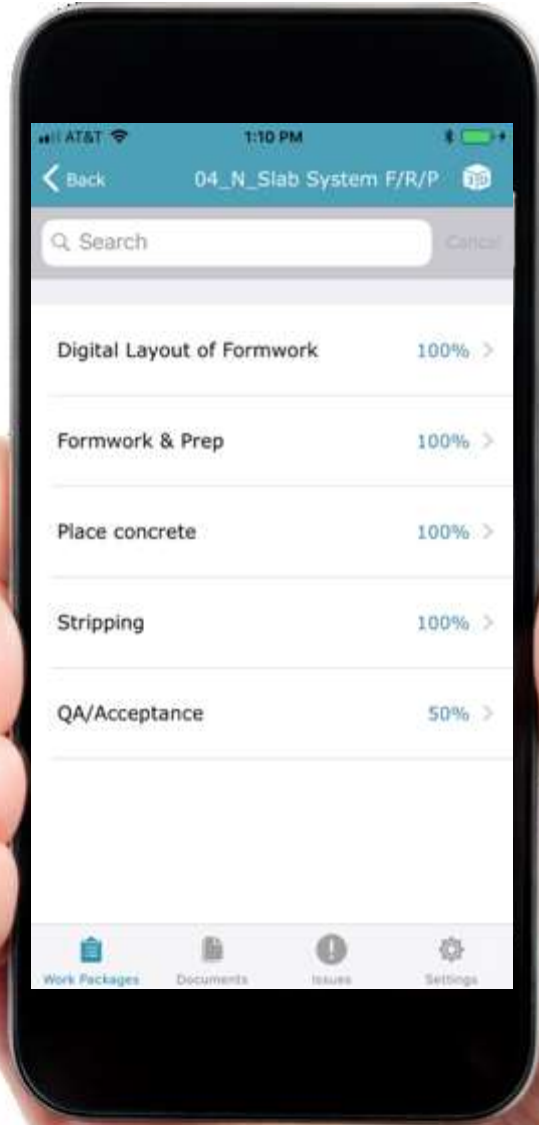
AT&T 1:10 PM

Back 04_N_Slab System F/R/P

Search Cancel

Digital Layout of Formwork 100%

Formwork & Prep 100%

Place concrete 100%

Stripping 100%

QA/Acceptance 50%

Work Packages Documents Issues Settings